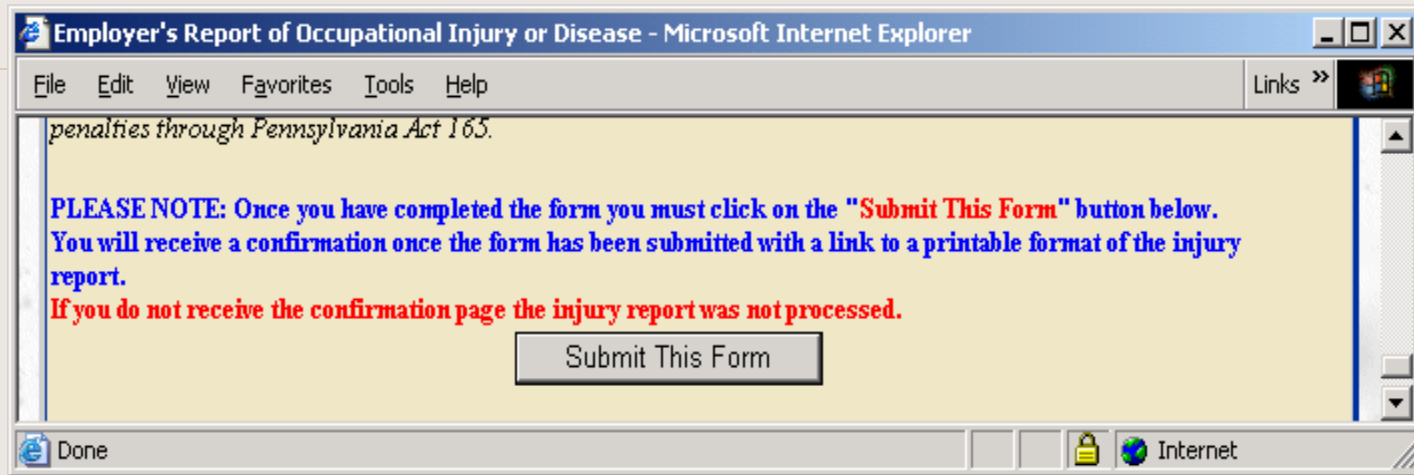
Employer's Report of Occupational Injury or Disease - Microsoft Internet Explorer

File Edit View Favorites Tools Help

Links »

penalties through Pennsylvania Act 165.

PLEASE NOTE: Once you have completed the form you must click on the "Submit This Form" button below. You will receive a confirmation once the form has been submitted with a link to a printable format of the injury report.
If you do not receive the confirmation page the injury report was not processed.

Submit This Form

Done

Internet